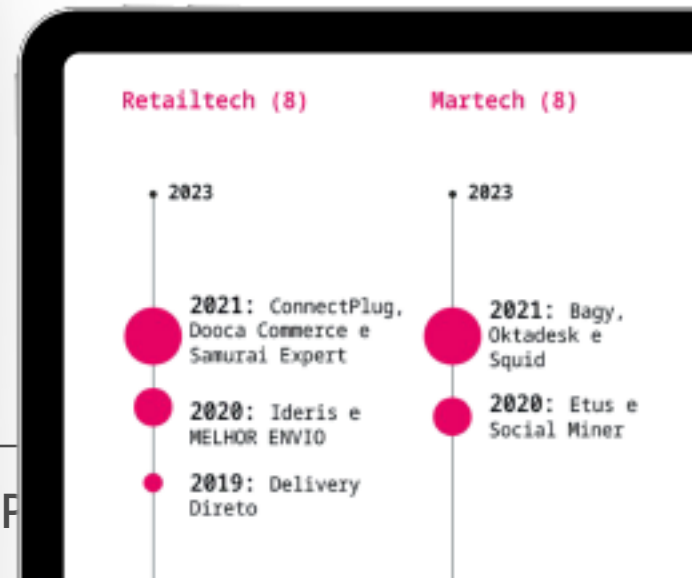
Retailtech (8)

2023

2021: ConnectPlug, Dooca Commerce e Samurai Expert

2020: Ideris e MELHOR ENVIO

2019: Delivery Direto

Martech (8)

2023

2021: Bagy, Oktadesk e Squid

2020: Etus e Social Miner

P